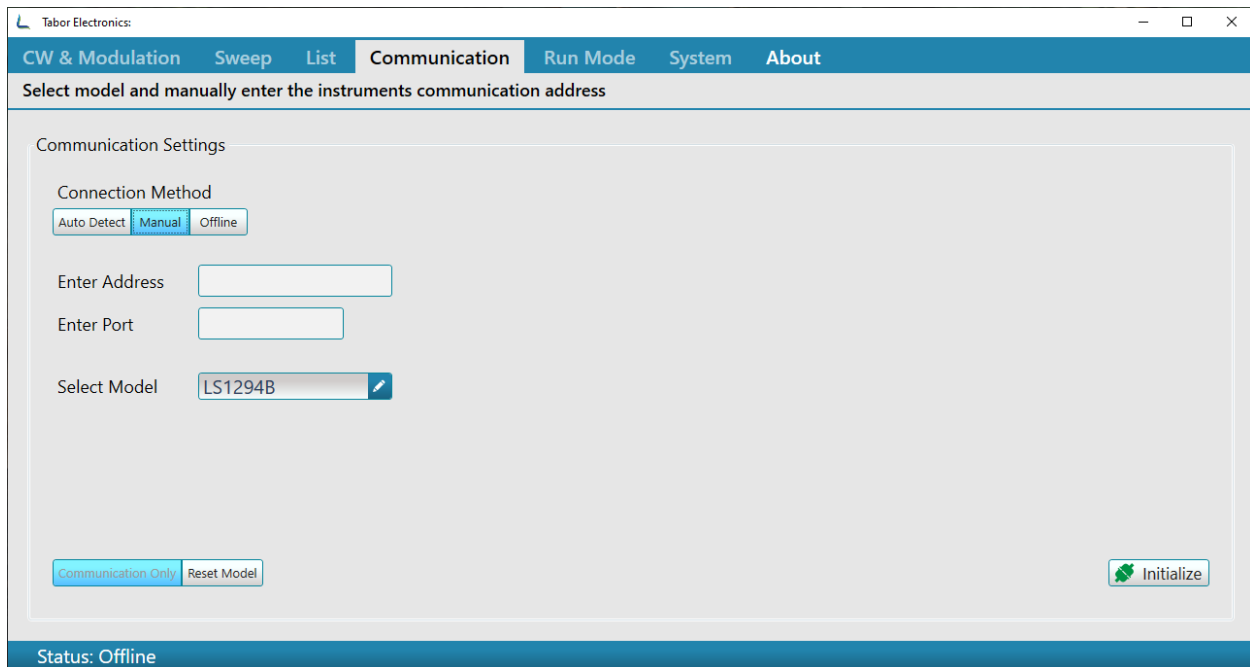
Tabor Electronics:

CW & Modulation Sweep List Communication Run Mode System About

Select model and manually enter the instruments communication address

Communication Settings

Connection Method

Auto Detect Manual Offline

Enter Address

Enter Port

Select Model LS1294B

Communication Only Reset Model

Initialize

Status: Offline